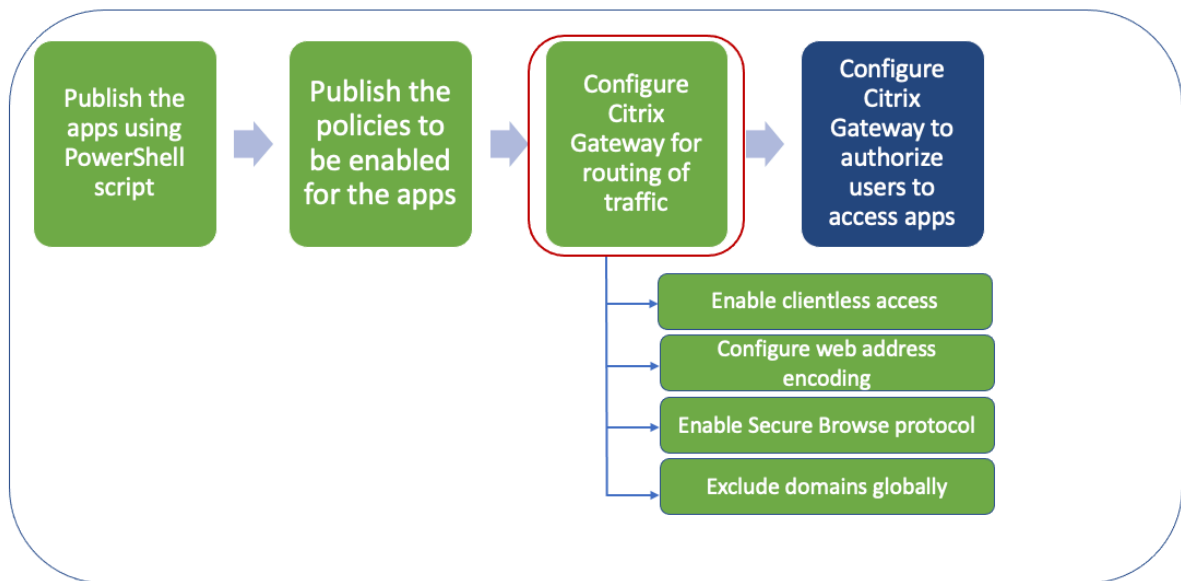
Publish the apps using PowerShell script

Publish the policies to be enabled for the apps

Configure Citrix Gateway for routing of traffic

Configure Citrix Gateway to authorize users to access apps

Enable clientless access

Configure web address encoding

Enable Secure Browse protocol

Exclude domains globally